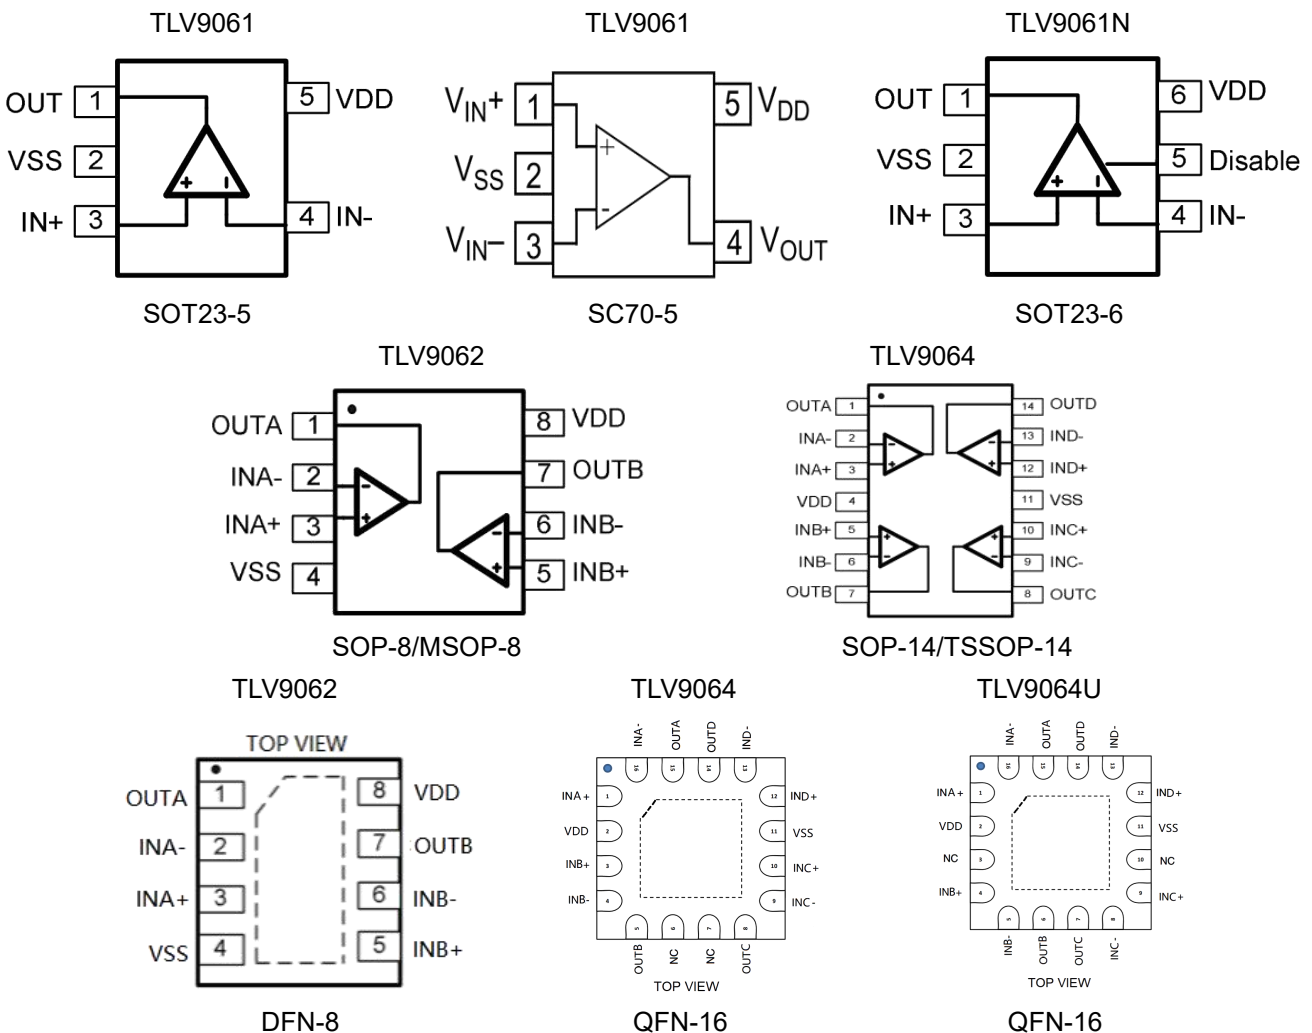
TLV9061

OUT 1
VSS 2
IN+ 3
5 VDD
4 IN-

SOT23-5

TLV9061

$V_{IN}+$ 1
$V_{SS}$ 2
$V_{IN}-$ 3
5 $V_{DD}$
4 $V_{OUT}$

SC70-5

TLV9061N

OUT 1
VSS 2
IN+ 3
6 VDD
5 Disable
4 IN-

SOT23-6

TLV9062

OUTA 1
INA- 2
INA+ 3
VSS 4
8 VDD
7 OUTB
6 INB-
5 INB+

SOP-8/MSOP-8

TLV9064

OUTA 1
INA- 2
INA+ 3
VDD 4
INB+ 5
INB- 6
OUTB 7
14 OUTD
13 IND-
12 IND+
11 VSS
10 INC+
9 INC-
8 OUTC

SOP-14/TSSOP-14

TLV9062

TOP VIEW

OUTA 1
INA- 2
INA+ 3
VSS 4
8 VDD
7 OUTB
6 INB-
5 INB+

DFN-8

TLV9064

INA- OUTA OUTD IND-
16 15 14 13
INA+ 1
VDD 2
INB+ 3
INB- 4
12 IND+
11 VSS
10 INC+
9 INC-
5 6 7 8
OUTB NC NC OUTC

TOP VIEW

QFN-16

TLV9064U

INA- OUTA OUTD IND-
16 15 14 13
INA+ 1
VDD 2
NC 3
INB+ 4
12 IND+
11 VSS
10 NC
9 INC+
5 6 7 8
INB- OUTB OUTC INC-

TOP VIEW

QFN-16